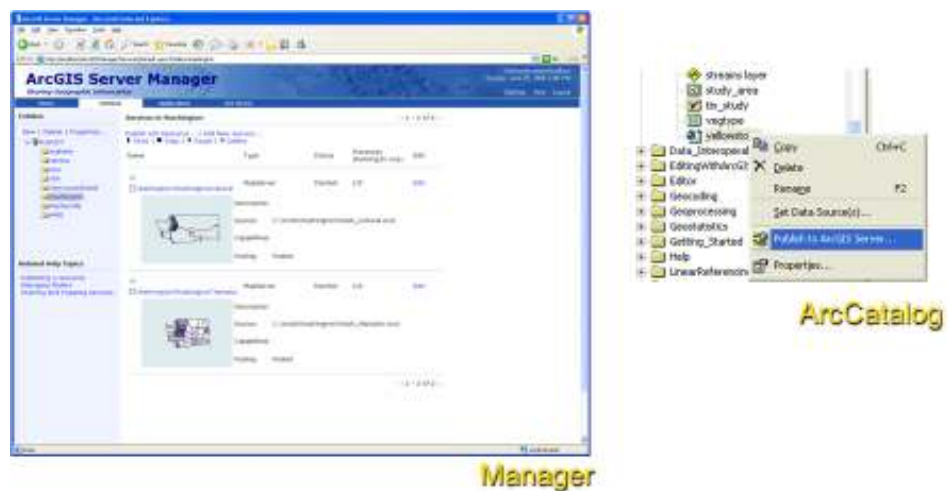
ArcGIS Server Manager

Services in Washington

Name

Type

Status

Edit

MapServer

Started

Edit

MapServer

Started

Edit

Related Help Topics

streams layer

study_area

tin_study

vegtype

yellowsto

Data_Interoperal

EditingWithArcGI

Editor

Geocoding

Geoprocessing

Geostatistics

Getting_Started

Help

LinearReferencin

Copy Ctrl+C

Delete

Rename F2

Set Data Source(s)...

Publish to ArcGIS Server...

Properties...

ArcCatalog

Manager